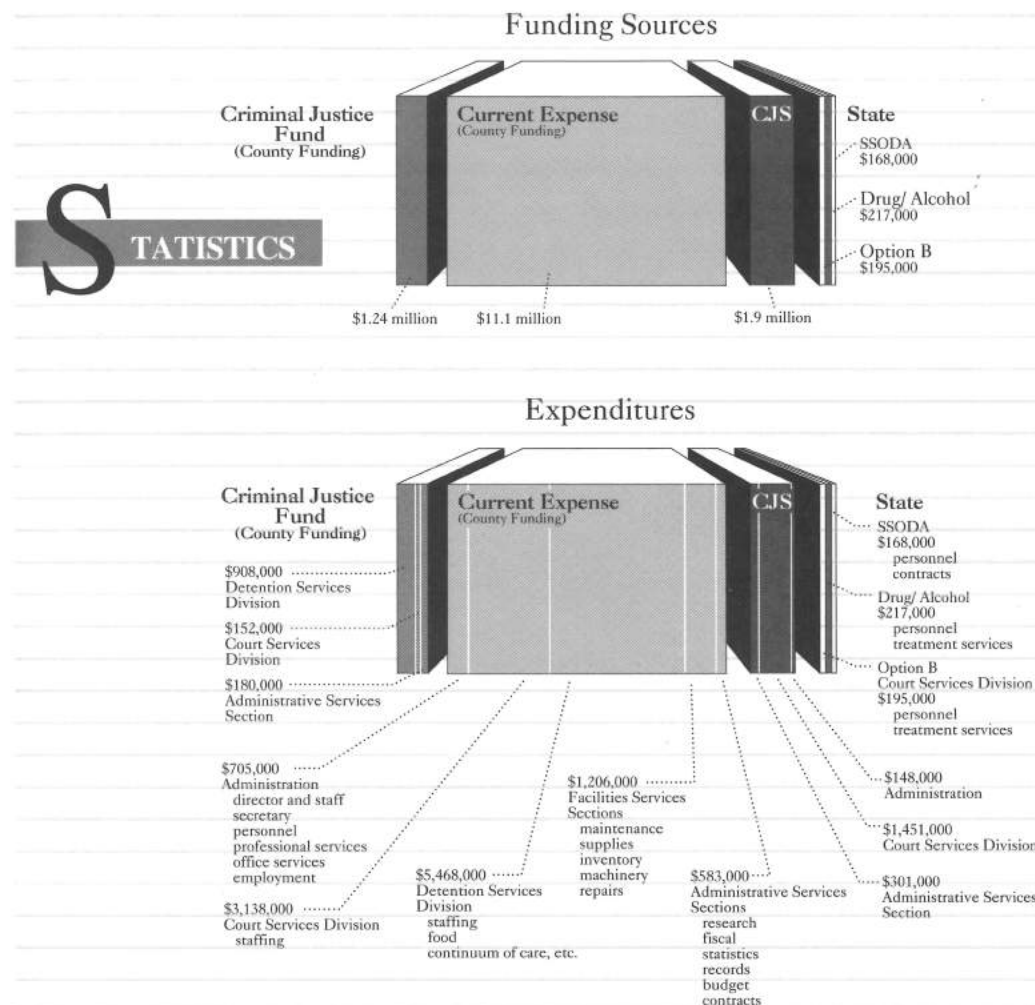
Funding Sources

STATISTICS

Criminal Justice Fund
(County Funding)

Current Expense
(County Funding)

CJS

State

SSODA
$168,000

Drug/ Alcohol
$217,000

Option B
$195,000

$1.24 million

$11.1 million

$1.9 million

Expenditures

Criminal Justice Fund
(County Funding)

Current Expense
(County Funding)

CJS

State

$908,000
Detention Services Division

$152,000
Court Services Division

$180,000
Administrative Services Section

SSODA
$168,000
personnel
contracts

Drug/ Alcohol
$217,000
personnel
treatment services

Option B
Court Services Division
$195,000
personnel
treatment services

$705,000
Administration
director and staff
secretary
personnel
professional services
office services
employment

$3,138,000
Court Services Division
staffing

$5,468,000
Detention Services Division
staffing
food
continuum of care, etc.

$1,206,000
Facilities Services Sections
maintenance
supplies
inventory
machinery
repairs

$583,000
Administrative Services Sections
research
fiscal
statistics
records
budget
contracts

$148,000
Administration

$1,451,000
Court Services Division

$301,000
Administrative Services Section